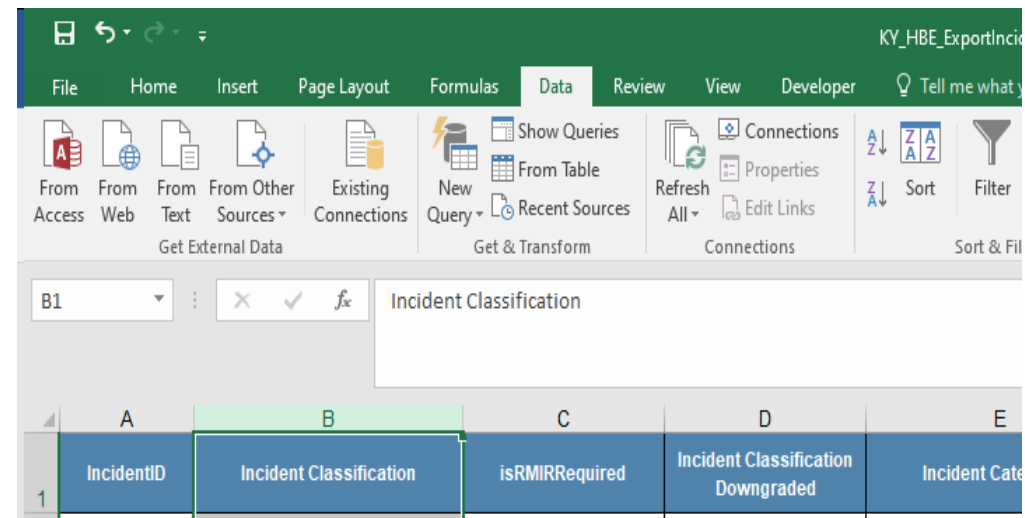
KY_HBE_ExportInci

File Home Insert Page Layout Formulas Data Review View Developer Tell me what y

From Access From Web From Text From Other Sources Existing Connections
Get External Data

New Query Show Queries From Table Recent Sources
Get & Transform

Refresh All Connections Properties Edit Links
Connections

Sort Filter
Sort & Fil

B1 Incident Classification

| | A | B | C | D | E |
|---|---|---|---|---|---|
| 1 | IncidentID | Incident Classification | isRMIRRequired | Incident Classification Downgraded | Incident Cate |